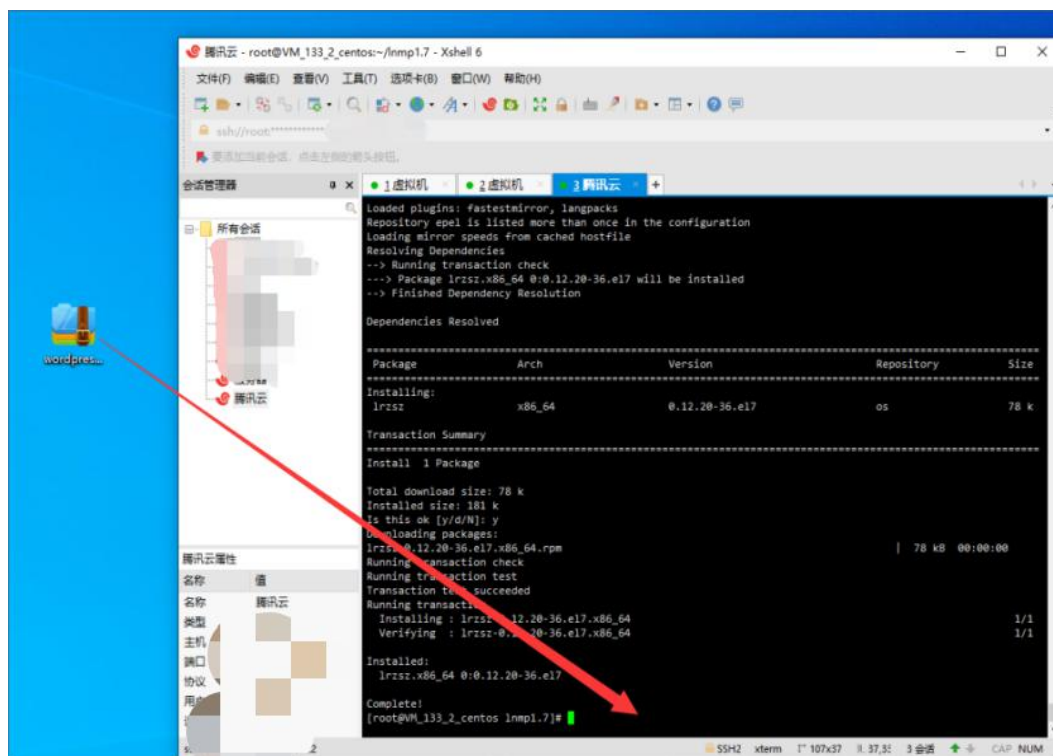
腾讯云 - root@VM_133_2_centos:~/lnmp1.7 - Xshell 6

文件(F) 编辑(E) 查看(V) 工具(T) 选项卡(B) 窗口(W) 帮助(H)

ssh://root:**********

要添加当前会话，点击左侧的箭头按钮。

会话管理器

所有会话

腾讯云

● 1 虚拟机 ● 2 虚拟机 ● 3 腾讯云 +

Loaded plugins: fastestmirror, langpacks
Repository epel is listed more than once in the configuration
Loading mirror speeds from cached hostfile
Resolving Dependencies
--> Running transaction check
---> Package lrzsz.x86_64 0:0.12.20-36.el7 will be installed
--> Finished Dependency Resolution

Dependencies Resolved

| Package | Arch | Version | Repository | Size |
|---|---|---|---|---|
| Installing: | | | | |
| lrzsz | x86_64 | 0.12.20-36.el7 | os | 78 k |

Transaction Summary

Install 1 Package

Total download size: 78 k
Installed size: 181 k
Is this ok [y/d/N]: y
D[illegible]loading packages:
lrzsz-0.12.20-36.el7.x86_64.rpm | 78 kB 00:00:00
Running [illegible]ansaction check
Running tra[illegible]action test
Transaction te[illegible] succeeded
Running transacti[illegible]
Installing : lrzsz-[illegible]12.20-36.el7.x86_64 1/1
Verifying : lrzsz-0.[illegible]20-36.el7.x86_64 1/1

Installed:
lrzsz.x86_64 0:0.12.20-36.el7

Complete!
[root@VM_133_2_centos lnmp1.7]#

wordpres...

腾讯云属性

| 名称 | 值 |
|---|---|
| 名称 | 腾讯云 |
| 类型 | |
| 主机 | |
| 端口 | |
| 协议 | |
| 用户 | |

SSH2 xterm 107x37 37,35 3 会话 CAP NUM